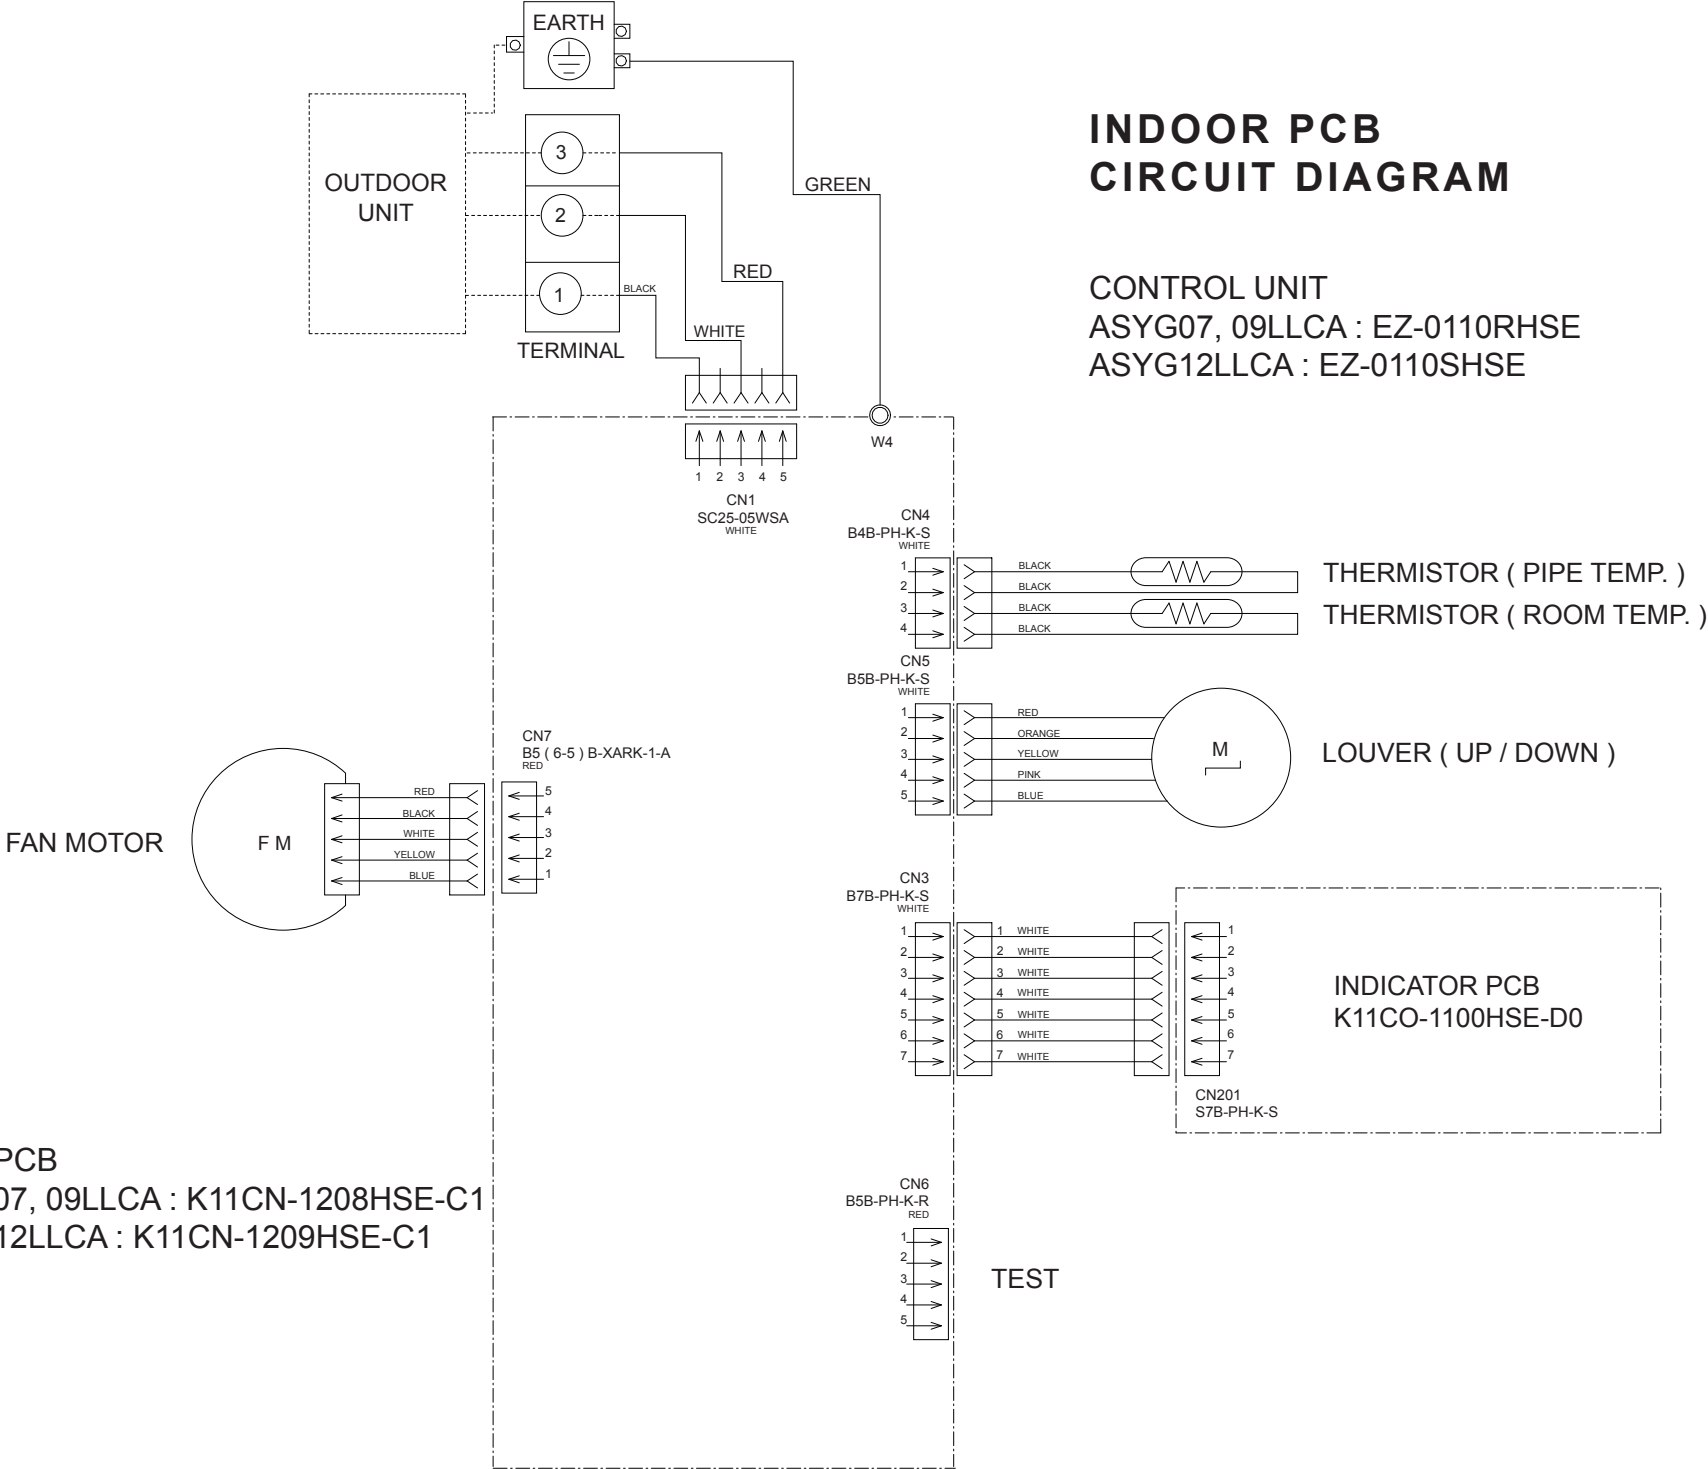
INDOOR PCB
CIRCUIT DIAGRAM

CONTROL UNIT
ASYG07, 09LLCA : EZ-0110RHSE
ASYG12LLCA : EZ-0110SHSE

EARTH

OUTDOOR UNIT

3
2
1

TERMINAL

GREEN
RED
WHITE
BLACK

W4

1 2 3 4 5
CN1
SC25-05WSA
WHITE

CN4
B4B-PH-K-S
WHITE
1
2
3
4
BLACK
BLACK
BLACK
BLACK

THERMISTOR ( PIPE TEMP. )
THERMISTOR ( ROOM TEMP. )

CN5
B5B-PH-K-S
WHITE
1
2
3
4
5
RED
ORANGE
YELLOW
PINK
BLUE

M

LOUVER ( UP / DOWN )

CN7
B5 ( 6-5 ) B-XARK-1-A
RED
5
4
3
2
1

RED
BLACK
WHITE
YELLOW
BLUE

F M

FAN MOTOR

CN3
B7B-PH-K-S
WHITE
1
2
3
4
5
6
7
1 WHITE
2 WHITE
3 WHITE
4 WHITE
5 WHITE
6 WHITE
7 WHITE
1
2
3
4
5
6
7
CN201
S7B-PH-K-S

INDICATOR PCB
K11CO-1100HSE-D0

PCB
07, 09LLCA : K11CN-1208HSE-C1
12LLCA : K11CN-1209HSE-C1

CN6
B5B-PH-K-R
RED
1
2
3
4
5

TEST